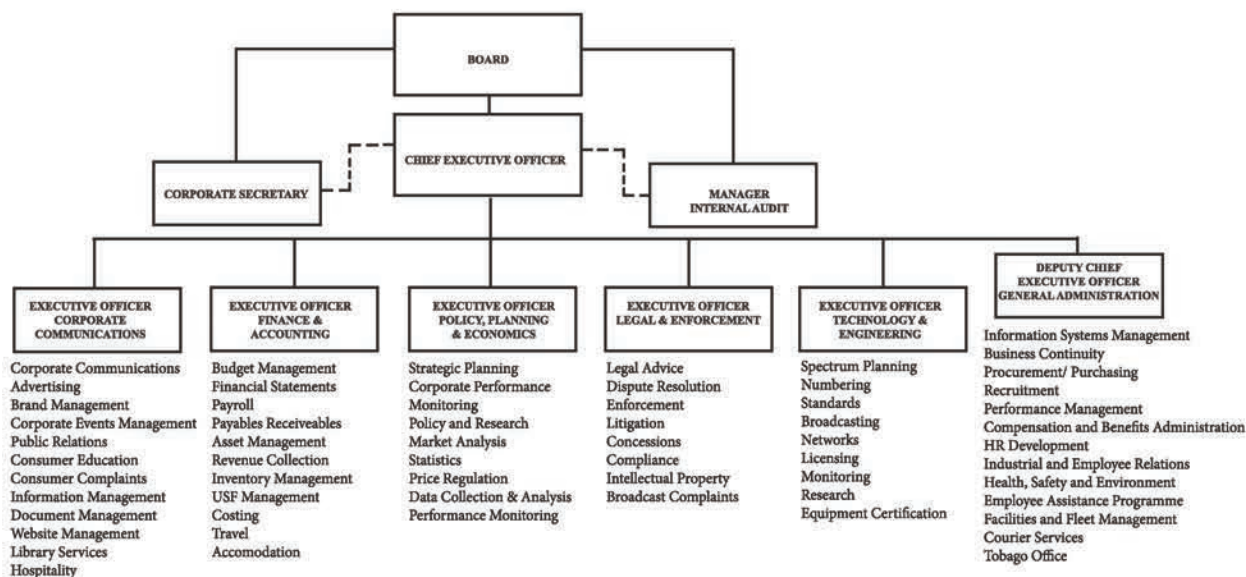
BOARD

CHIEF EXECUTIVE OFFICER

CORPORATE SECRETARY

MANAGER INTERNAL AUDIT

EXECUTIVE OFFICER CORPORATE COMMUNICATIONS

Corporate Communications
Advertising
Brand Management
Corporate Events Management
Public Relations
Consumer Education
Consumer Complaints
Information Management
Document Management
Website Management
Library Services
Hospitality

EXECUTIVE OFFICER FINANCE & ACCOUNTING

Budget Management
Financial Statements
Payroll
Payables Receiveables
Asset Management
Revenue Collection
Inventory Management
USF Management
Costing
Travel
Accomodation

EXECUTIVE OFFICER POLICY, PLANNING & ECONOMICS

Strategic Planning
Corporate Performance Monitoring
Policy and Research
Market Analysis
Statistics
Price Regulation
Data Collection & Analysis
Performance Monitoring

EXECUTIVE OFFICER LEGAL & ENFORCEMENT

Legal Advice
Dispute Resolution
Enforcement
Litigation
Concessions
Compliance
Intellectual Property
Broadcast Complaints

EXECUTIVE OFFICER TECHNOLOGY & ENGINEERING

Spectrum Planning
Numbering
Standards
Broadcasting
Networks
Licensing
Monitoring
Research
Equipment Certification

DEPUTY CHIEF EXECUTIVE OFFICER GENERAL ADMINISTRATION

Information Systems Management
Business Continuity
Procurement/ Purchasing
Recruitment
Performance Management
Compensation and Benefits Administration
HR Development
Industrial and Employee Relations
Health, Safety and Environment
Employee Assistance Programme
Facilities and Fleet Management
Courier Services
Tobago Office